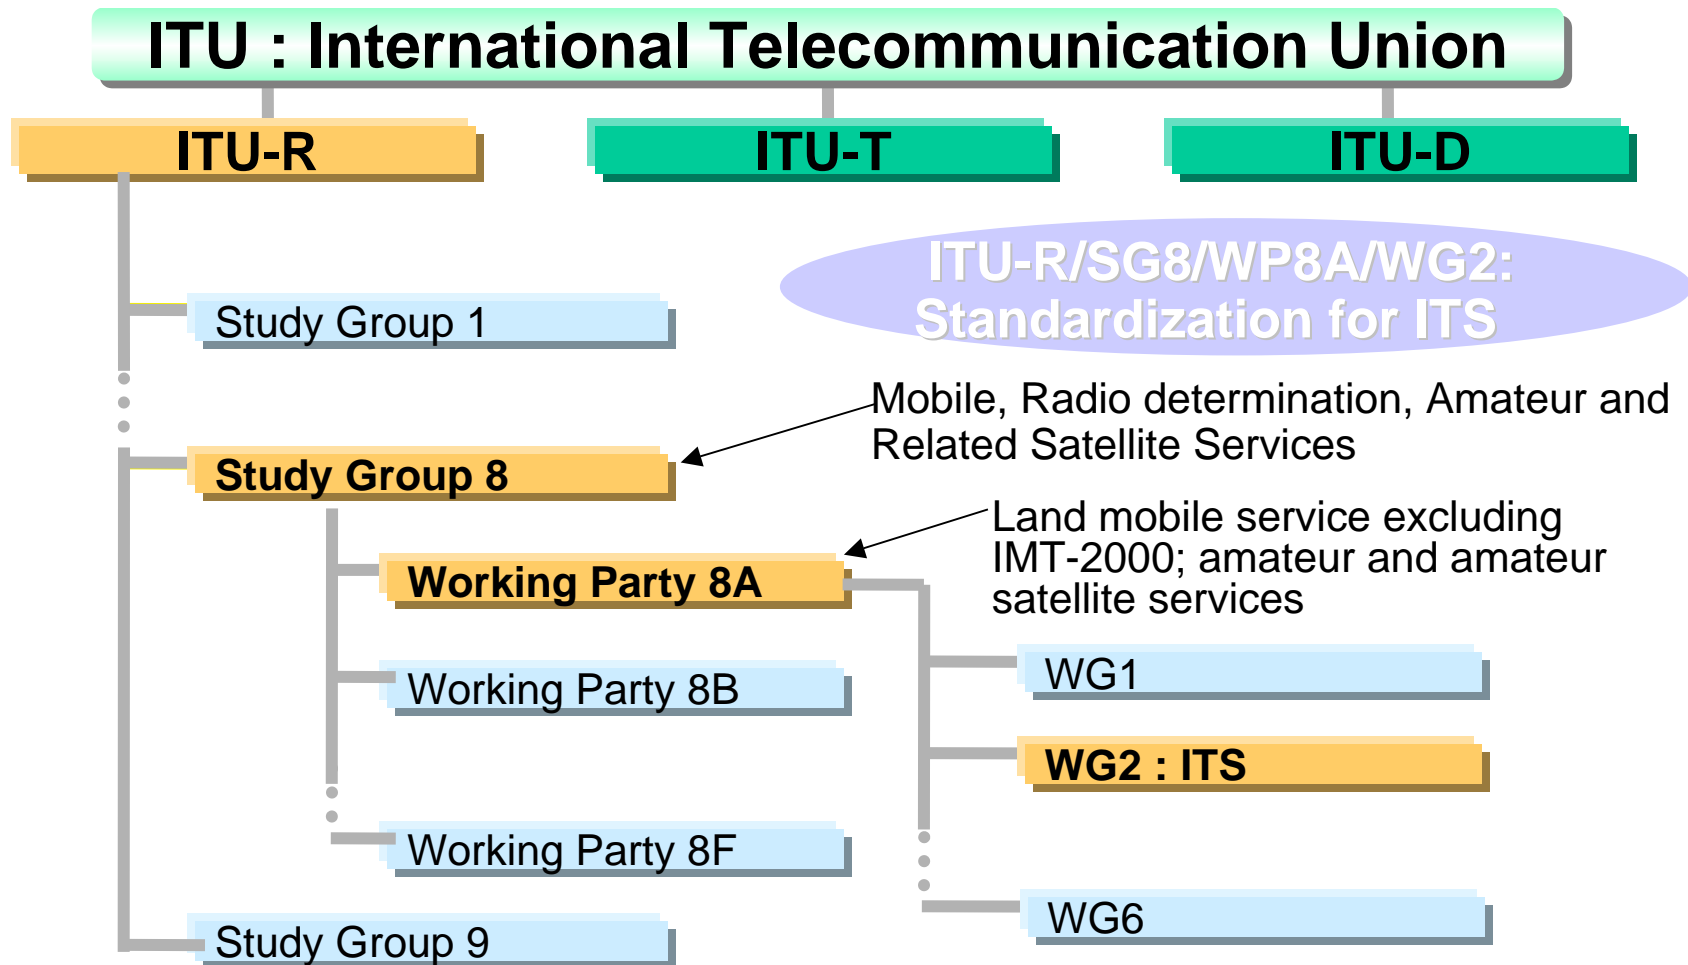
ITU : International Telecommunication Union

ITU-R

ITU-T

ITU-D

ITU-R/SG8/WP8A/WG2: Standardization for ITS

Study Group 1

Mobile, Radio determination, Amateur and Related Satellite Services

Study Group 8

Land mobile service excluding IMT-2000; amateur and amateur satellite services

Working Party 8A

WG1

Working Party 8B

WG2 : ITS

Working Party 8F

WG6

Study Group 9